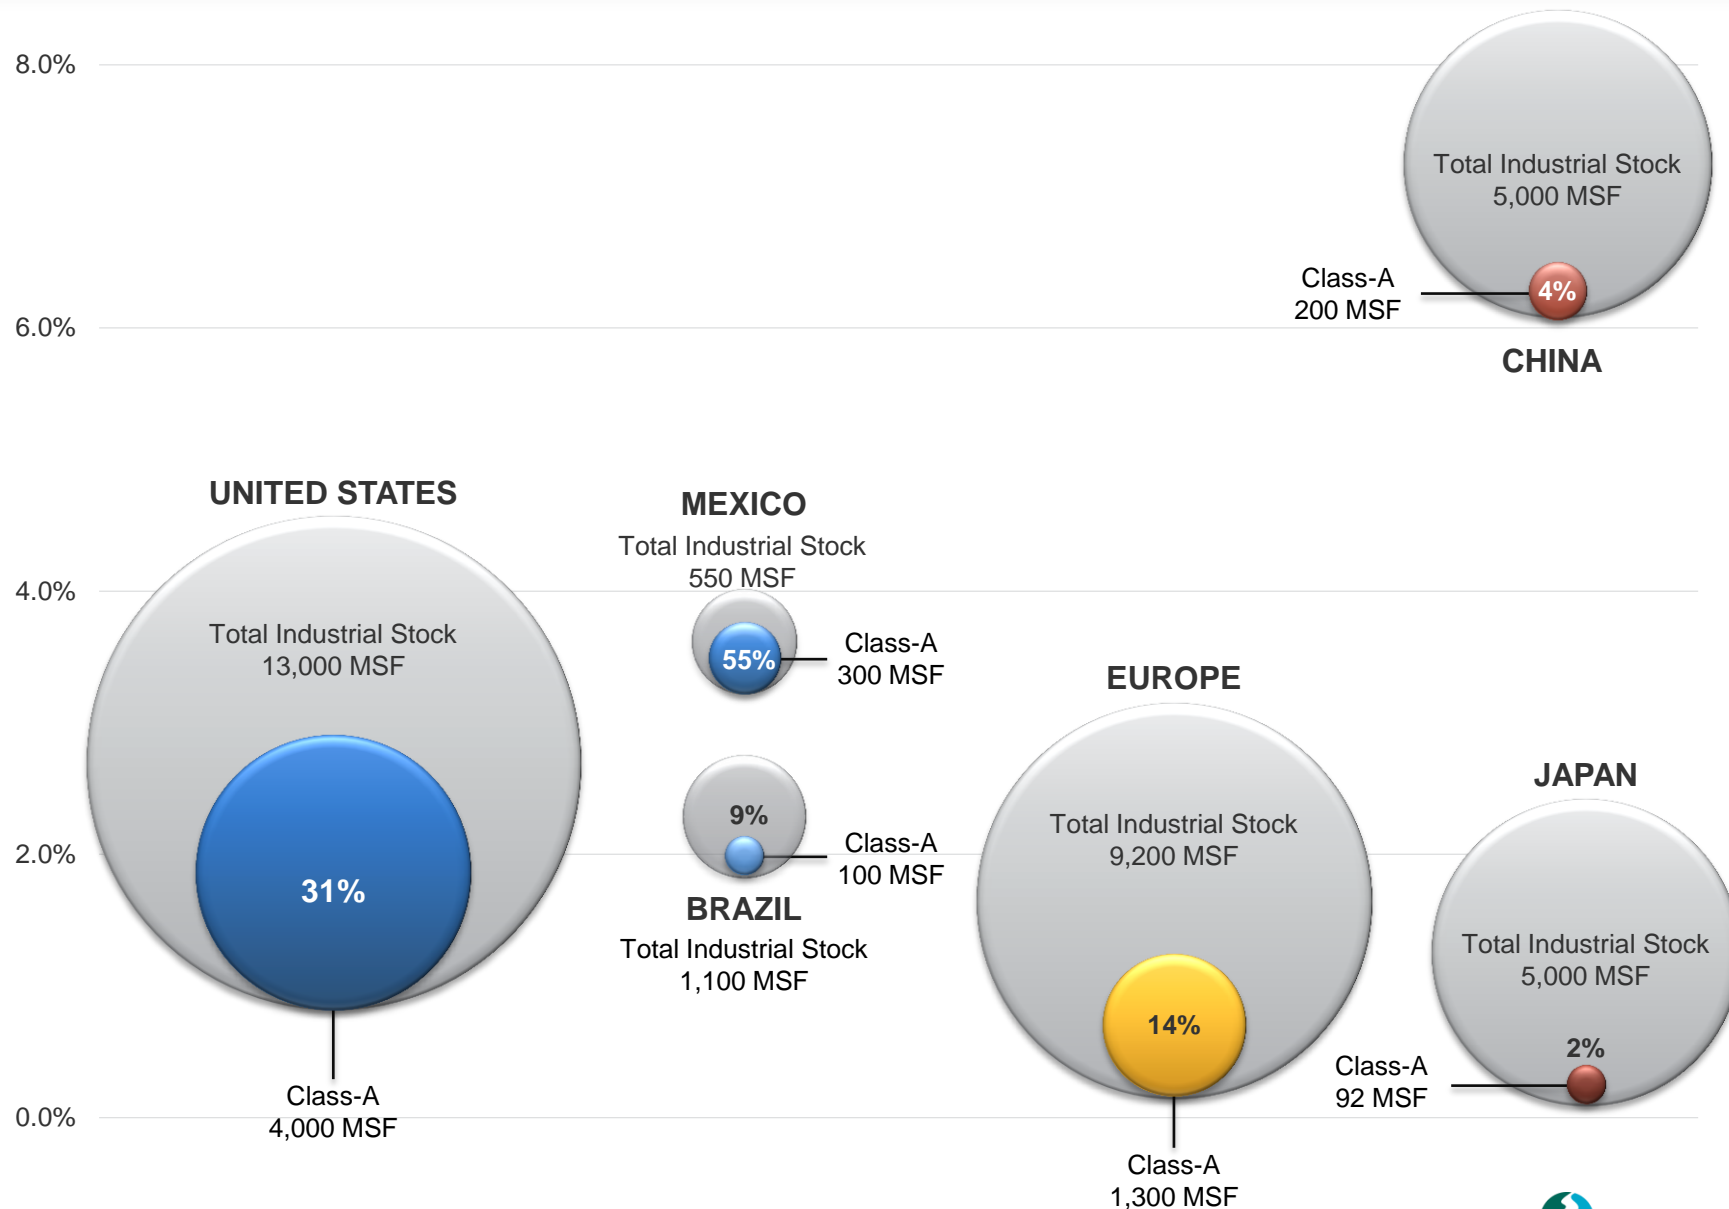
8.0%

6.0%

4.0%

2.0%

0.0%

Total Industrial Stock
5,000 MSF

Class-A
200 MSF

4%

CHINA

UNITED STATES

Total Industrial Stock
13,000 MSF

31%

Class-A
4,000 MSF

MEXICO

Total Industrial Stock
550 MSF

55%

Class-A
300 MSF

9%

Class-A
100 MSF

BRAZIL

Total Industrial Stock
1,100 MSF

EUROPE

Total Industrial Stock
9,200 MSF

14%

Class-A
1,300 MSF

JAPAN

Total Industrial Stock
5,000 MSF

2%

Class-A
92 MSF